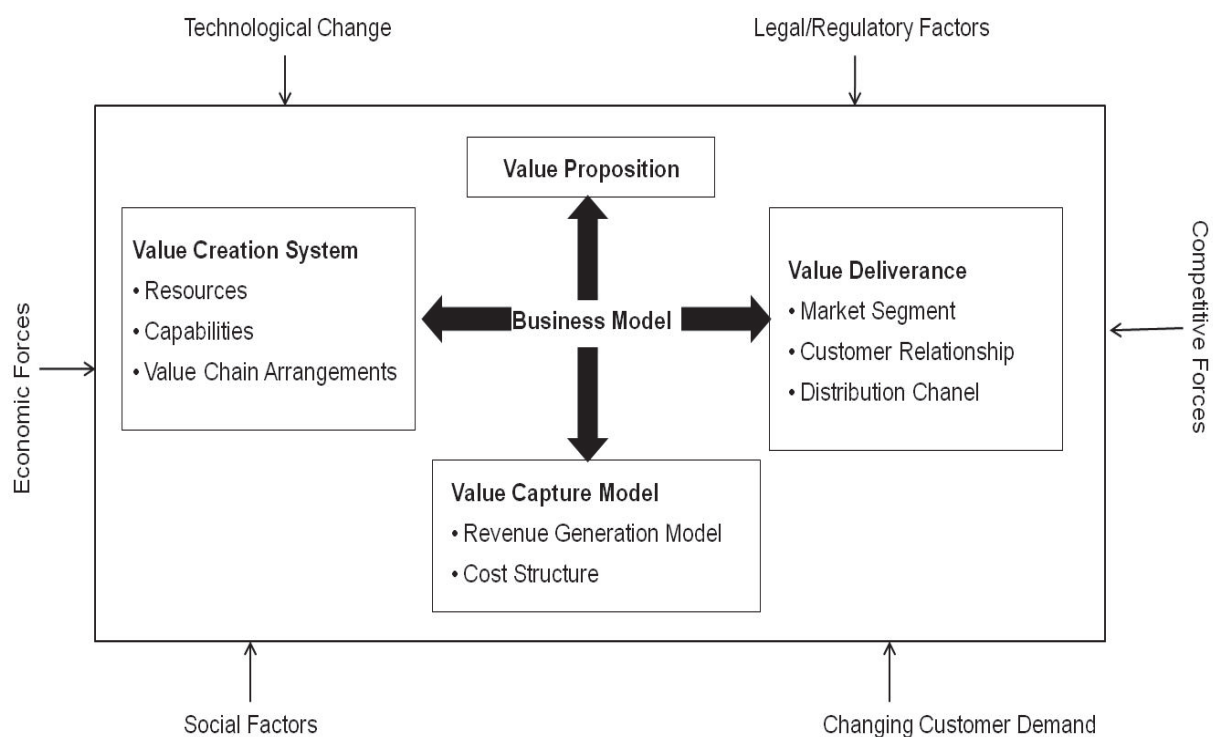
Technological Change

Legal/Regulatory Factors

Economic Forces

Value Proposition

Value Creation System
• Resources
• Capabilities
• Value Chain Arrangements

Business Model

Value Deliverance
• Market Segment
• Customer Relationship
• Distribution Chanel

Competitive Forces

Value Capture Model
• Revenue Generation Model
• Cost Structure

Social Factors

Changing Customer Demand